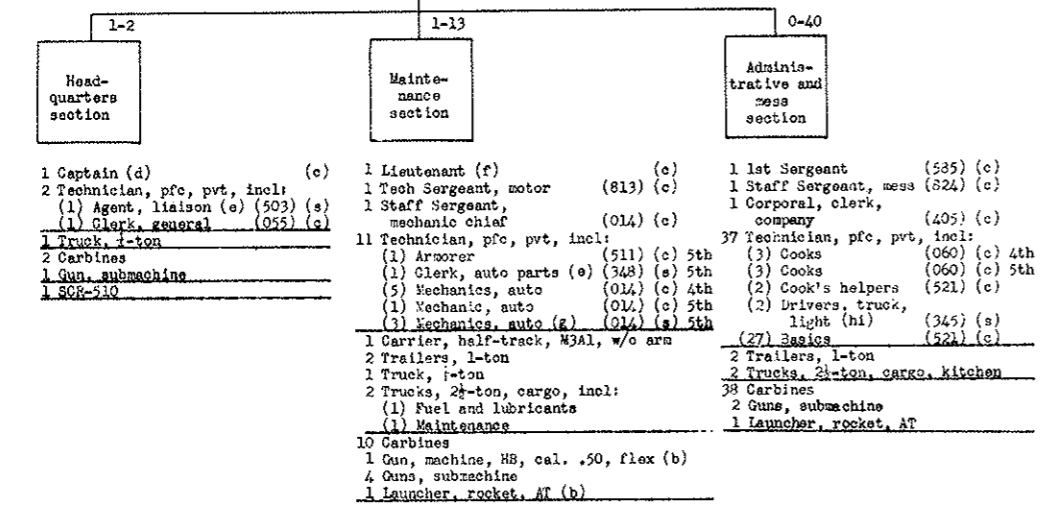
1-2

Head-quarters section

1 Captain (d) (c)
2 Technician, pfc, pvt, incl:
(1) Agent, liaison (e) (503) (s)
(1) Clerk, general (055) (c)
1 Truck, ¼-ton
2 Carbines
1 Gun, submachine
1 SCR-510

1-13

Mainte-nance section

1 Lieutenant (f) (c)
1 Tech Sergeant, motor (813) (c)
1 Staff Sergeant, mechanic chief (014) (c)
11 Technician, pfc, pvt, incl:
(1) Armorer (511) (c) 5th
(1) Clerk, auto parts (e) (348) (s) 5th
(5) Mechanics, auto (014) (c) 4th
(1) Mechanic, auto (014) (c) 5th
(3) Mechanics, auto (g) (014) (s) 5th
1 Carrier, half-track, M3A1, w/o arm
2 Trailers, 1-ton
1 Truck, ¼-ton
2 Trucks, 2½-ton, cargo, incl:
(1) Fuel and lubricants
(1) Maintenance
10 Carbines
1 Gun, machine, HB, cal. .50, flex (b)
4 Guns, submachine
1 Launcher, rocket, AT (b)

0-40

Adminis-trative and mess section

1 1st Sergeant (585) (c)
1 Staff Sergeant, mess (824) (c)
1 Corporal, clerk, company (405) (c)
37 Technician, pfc, pvt, incl:
(3) Cooks (060) (c) 4th
(3) Cooks (060) (c) 5th
(2) Cook's helpers (521) (c)
(2) Drivers, truck, light (hi) (345) (s)
(27) Basics (521) (c)
2 Trailers, 1-ton
2 Trucks, 2½-ton, cargo, kitchen
38 Carbines
2 Guns, submachine
1 Launcher, rocket, AT